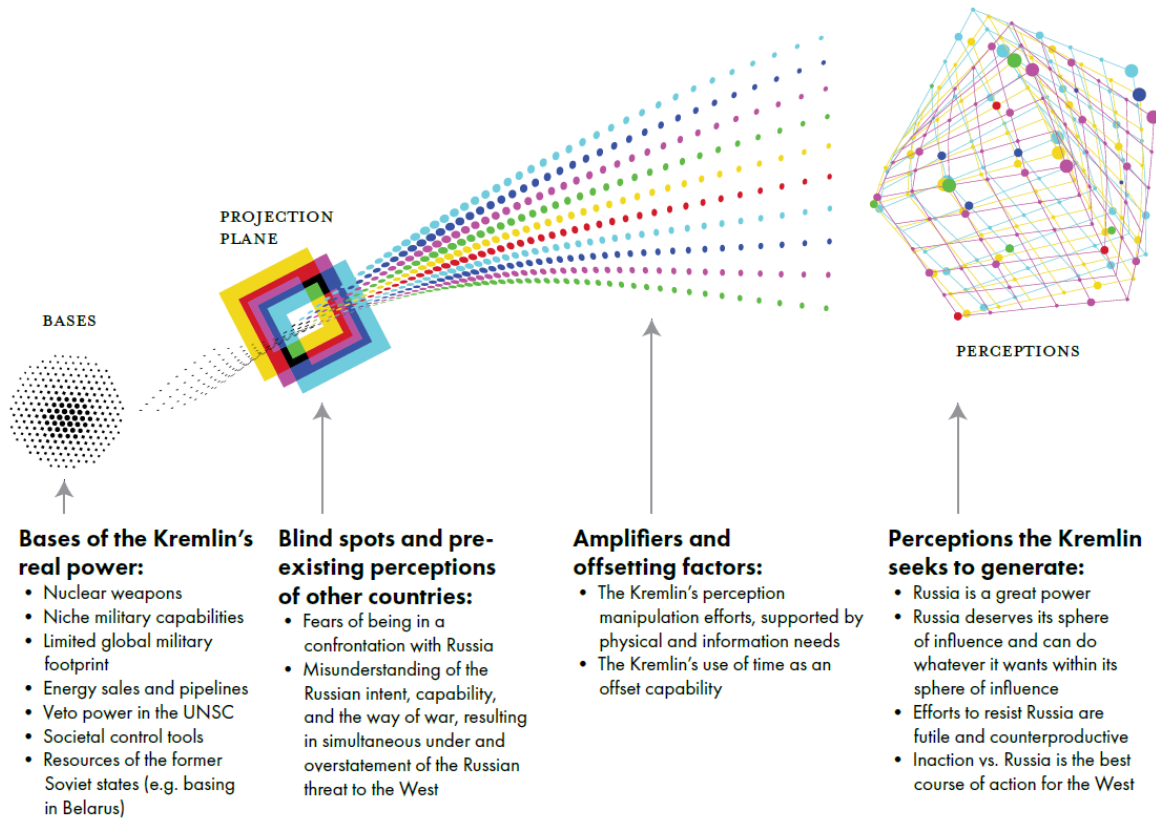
PROJECTION PLANE

BASES

PERCEPTIONS

Bases of the Kremlin's real power:
- Nuclear weapons
- Niche military capabilities
- Limited global military footprint
- Energy sales and pipelines
- Veto power in the UNSC
- Societal control tools
- Resources of the former Soviet states (e.g. basing in Belarus)

Blind spots and preexisting perceptions of other countries:
- Fears of being in a confrontation with Russia
- Misunderstanding of the Russian intent, capability, and the way of war, resulting in simultaneous under and overstatement of the Russian threat to the West

Amplifiers and offsetting factors:
- The Kremlin's perception manipulation efforts, supported by physical and information needs
- The Kremlin's use of time as an offset capability

Perceptions the Kremlin seeks to generate:
- Russia is a great power
- Russia deserves its sphere of influence and can do whatever it wants within its sphere of influence
- Efforts to resist Russia are futile and counterproductive
- Inaction vs. Russia is the best course of action for the West